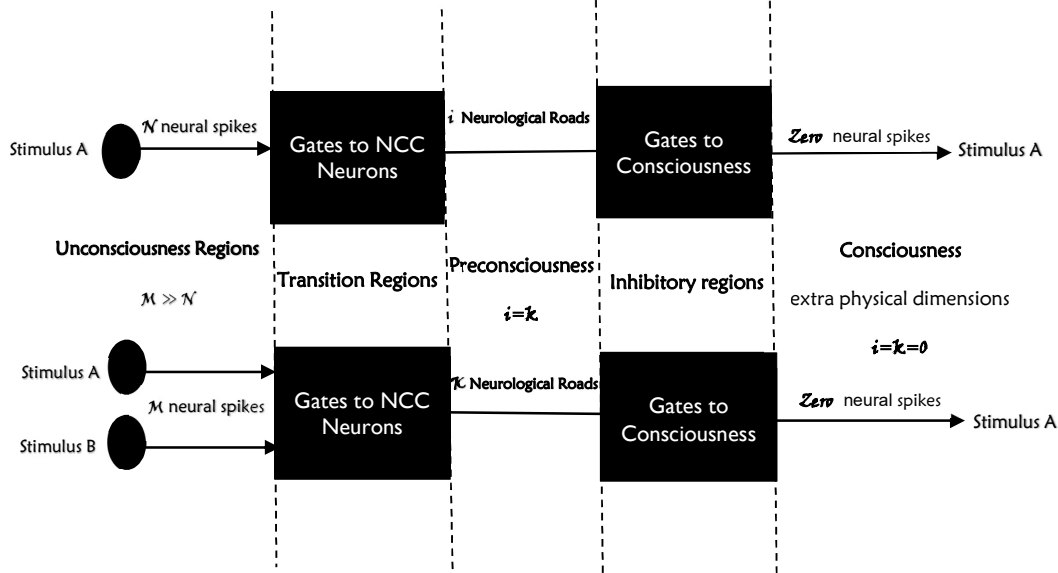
Stimulus A

$\mathcal{N}$ neural spikes

Gates to NCC Neurons

$i$ Neurological Roads

Gates to Consciousness

Zero neural spikes

Stimulus A

Unconsciousness Regions

Transition Regions

Preconsciousness

Inhibitory regions

Consciousness

$\mathcal{M} \gg \mathcal{N}$

$i=k$

extra physical dimensions

$i=k=0$

Stimulus A

$\mathcal{M}$ neural spikes

Stimulus B

Gates to NCC Neurons

$\mathcal{K}$ Neurological Roads

Gates to Consciousness

Zero neural spikes

Stimulus A